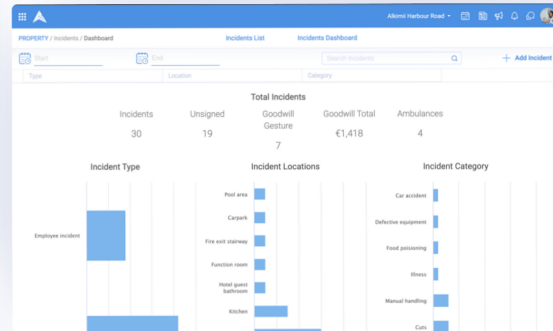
Alkimi Harbour Road

PROPERTY / Incidents / Dashboard

Incidents List

Incidents Dashboard

Start

End

Search Incidents

+ Add Incident

Type

Location

Category

Total Incidents

| Incidents | Unsigned | Goodwill Gesture | Goodwill Total | Ambulances |
|---|---|---|---|---|
| 30 | 19 | 7 | €1,418 | 4 |

Incident Type

Employee incident

Incident Locations

Pool area

Carpark

Fire exit stairway

Function room

Hotel guest bathroom

Kitchen

Incident Category

Car accident

Defective equipment

Food poisoning

Illness

Manual handling

Cuts